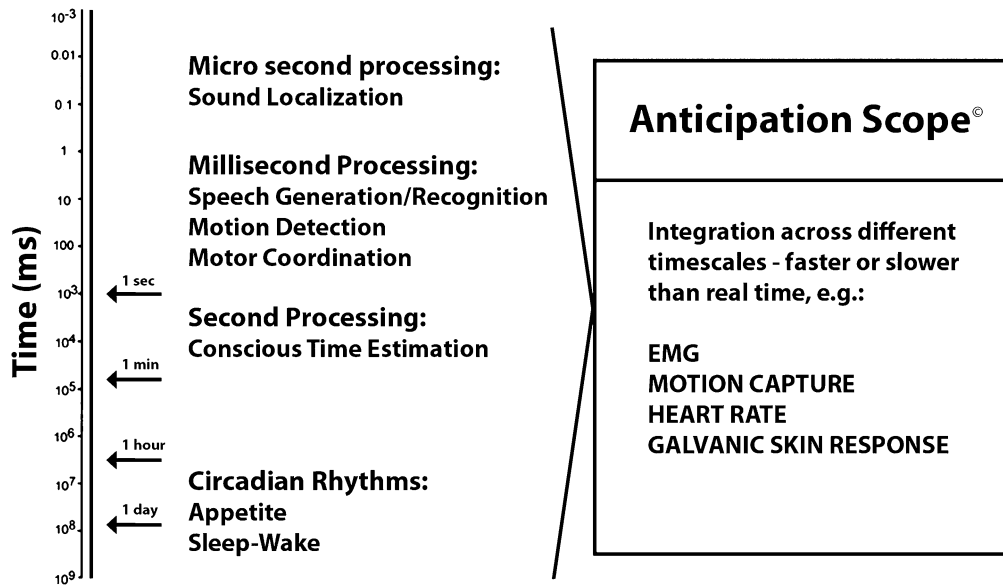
$10^{-3}$
0.01
0 1
1
10
100
$10^3$
$10^4$
$10^5$
$10^6$
$10^7$
$10^8$
$10^9$

Time (ms)

1 sec
1 min
1 hour
1 day

Micro second processing:
Sound Localization

Millisecond Processing:
Speech Generation/Recognition
Motion Detection
Motor Coordination

Second Processing:
Conscious Time Estimation

Circadian Rhythms:
Appetite
Sleep-Wake

Anticipation Scope©

Integration across different timescales - faster or slower than real time, e.g.:

EMG
MOTION CAPTURE
HEART RATE
GALVANIC SKIN RESPONSE